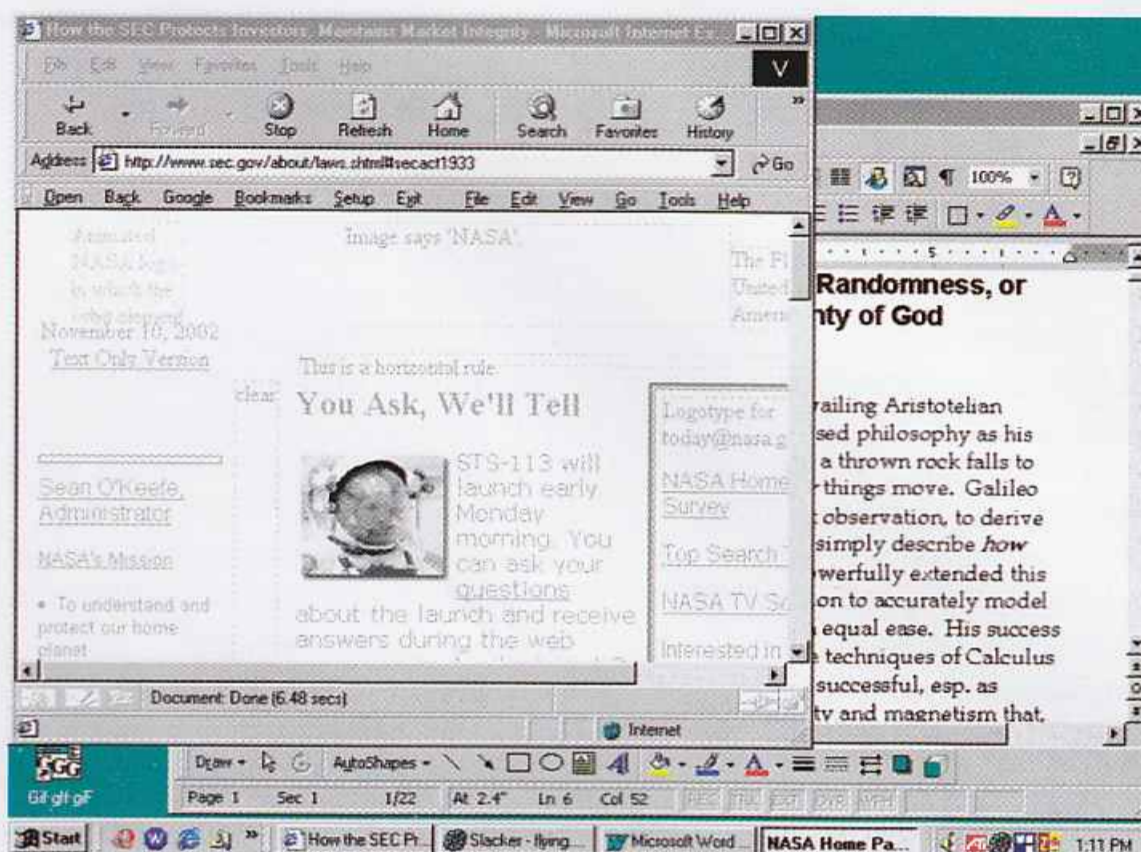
How the SEC Protects Investors, Maintains Market Integrity - Microsoft Internet Ex

File Edit View Favorites Tools Help

V

Back Forward Stop Refresh Home Search Favorites History

Address http://www.sec.gov/about/laws.shtml#secact1933

Go

Open Back Google Bookmarks Setup Exit File Edit View Go Tools Help

Animated NASA logo in which the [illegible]

Image says 'NASA'.

The Fi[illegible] United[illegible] Ameri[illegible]

November 10, 2002

Text Only Version

This is a horizontal rule.

clear

You Ask, We'll Tell

Logotype for today@nasa.g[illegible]

STS-113 will launch early Monday morning. You can ask your questions about the launch and receive answers during the web

NASA Home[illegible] Survey

Top Search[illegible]

NASA TV Sc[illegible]

Interested in

Sean O'Keefe, Administrator

NASA's Mission

• To understand and protect our home planet

Document: Done (6.48 secs)

Internet

100%

Randomness, or
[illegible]nty of God

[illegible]ailing Aristotelian
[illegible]sed philosophy as his
a thrown rock falls to
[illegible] things move. Galileo
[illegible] observation, to derive
simply describe *how*
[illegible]werfully extended this
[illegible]on to accurately model
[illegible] equal ease. His success
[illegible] techniques of Calculus
successful, esp. as
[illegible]ty and magnetism that,

Gif gif giF

Draw AutoShapes

Page 1 Sec 1 1/22 At 2.4" Ln 6 Col 52 REC TRK EXT OVR WPH

Start How the SEC Pr... Slacker - flying... Microsoft Word... NASA Home Pa... 1:11 PM